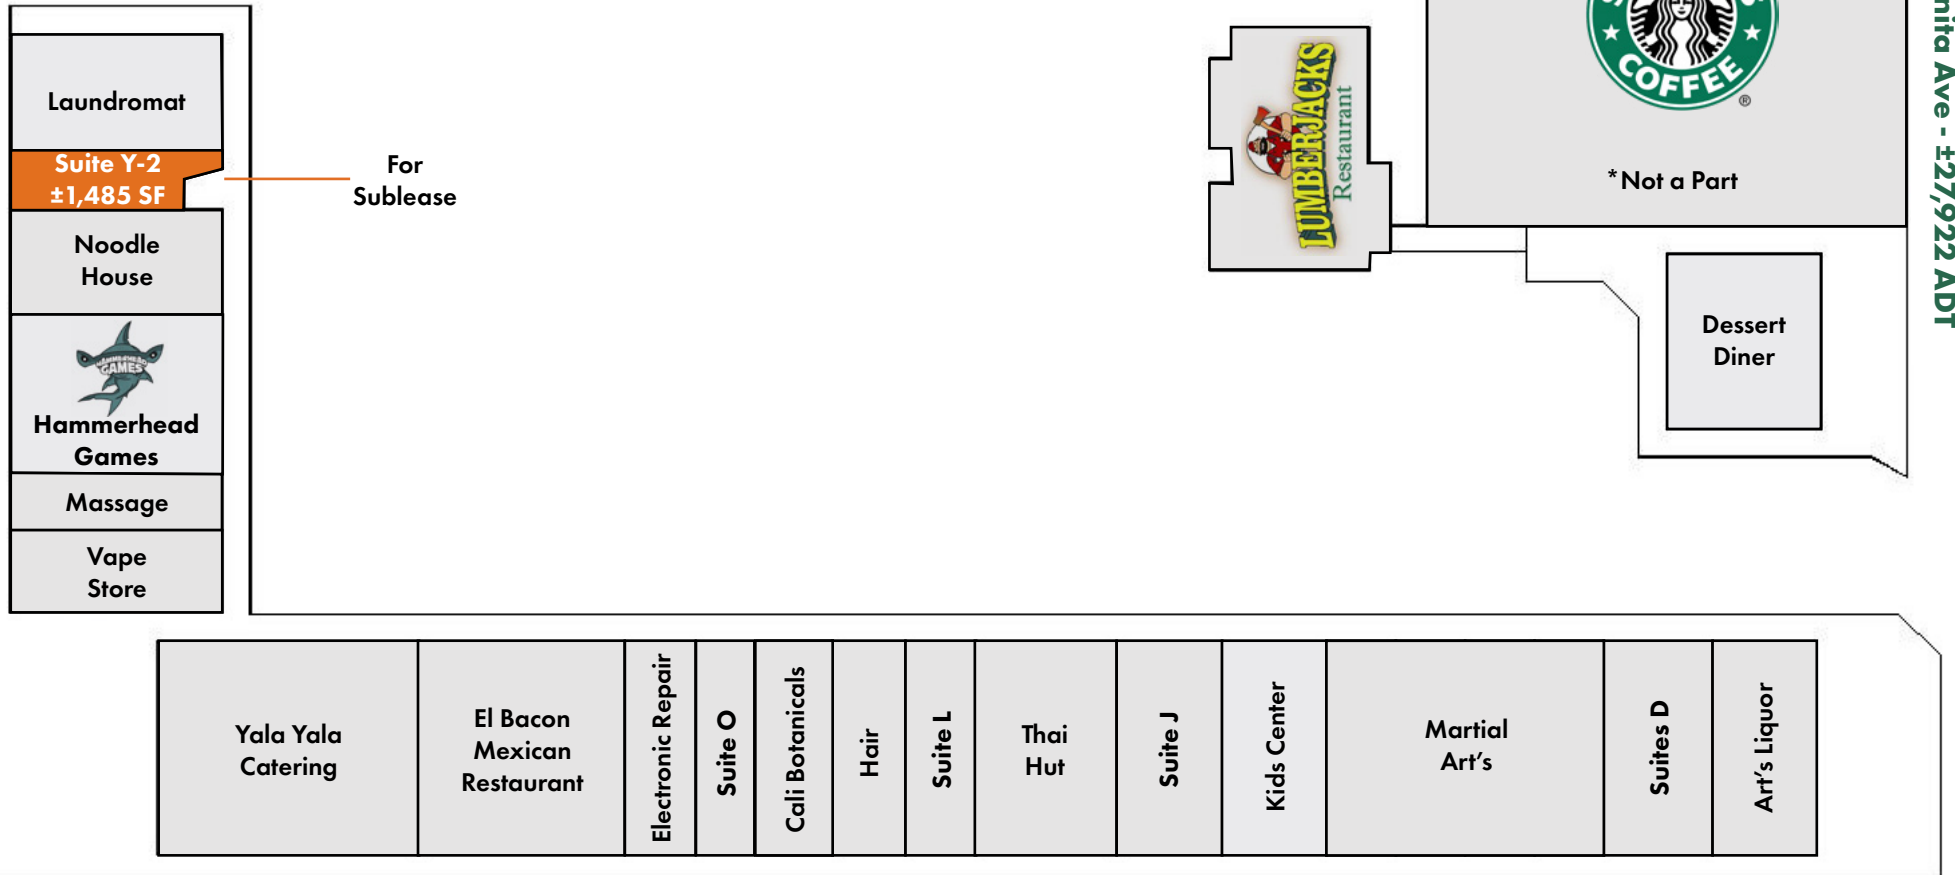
Laundromat

Suite Y-2
±1,485 SF

For
Sublease

Noodle
House

HAMMERHEAD
GAMES

Hammerhead
Games

Massage

Vape
Store

LUMBERJACKS
Restaurant

COFFEE

*Not a Part

nita Ave - ±27,922 ADT

Dessert
Diner

Yala Yala
Catering

El Bacon
Mexican
Restaurant

Electronic Repair

Suite O

Cali Botanicals

Hair

Suite L

Thai
Hut

Suite J

Kids Center

Martial
Art's

Suites D

Art's Liquor